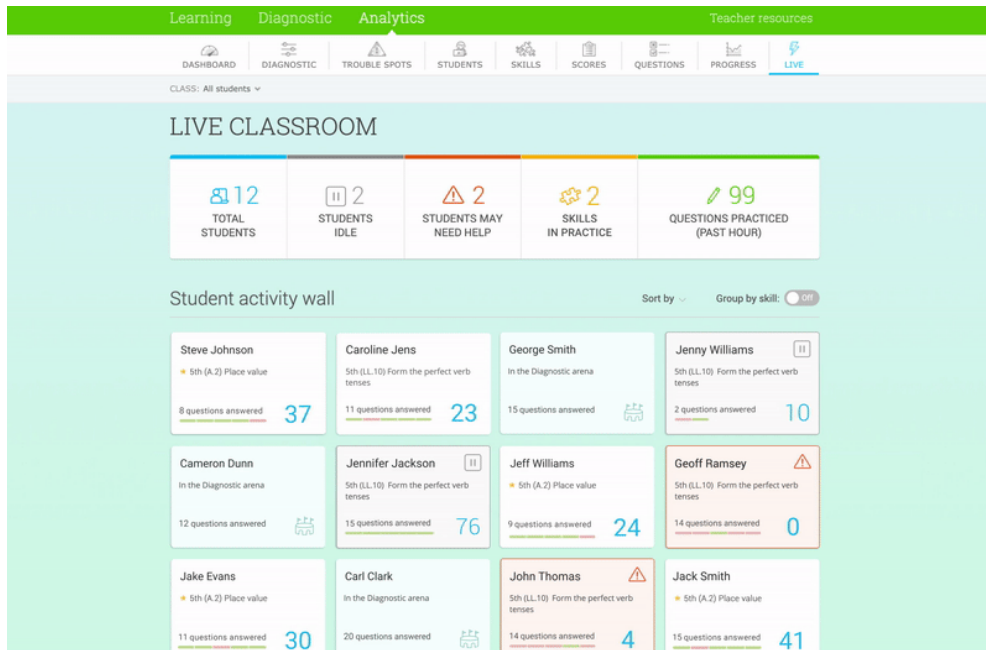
Learning Diagnostic Analytics Teacher resources

DASHBOARD DIAGNOSTIC TROUBLE SPOTS STUDENTS SKILLS SCORES QUESTIONS PROGRESS LIVE

CLASS: All students

LIVE CLASSROOM

| 12 TOTAL STUDENTS | 2 STUDENTS IDLE | 2 STUDENTS MAY NEED HELP | 2 SKILLS IN PRACTICE | 99 QUESTIONS PRACTICED (PAST HOUR) |
|---|---|---|---|---|

Student activity wall

Sort by Group by skill: Off

Steve Johnson
5th (A.2) Place value
8 questions answered 37

Caroline Jens
5th (LL.10) Form the perfect verb tenses
11 questions answered 23

George Smith
In the Diagnostic arena
15 questions answered

Jenny Williams
5th (LL.10) Form the perfect verb tenses
2 questions answered 10

Cameron Dunn
In the Diagnostic arena
12 questions answered

Jennifer Jackson
5th (LL.10) Form the perfect verb tenses
15 questions answered 76

Jeff Williams
5th (A.2) Place value
9 questions answered 24

Geoff Ramsey
5th (LL.10) Form the perfect verb tenses
14 questions answered 0

Jake Evans
5th (A.2) Place value
11 questions answered 30

Carl Clark
In the Diagnostic arena
20 questions answered

John Thomas
5th (LL.10) Form the perfect verb tenses
14 questions answered 4

Jack Smith
5th (A.2) Place value
15 questions answered 41